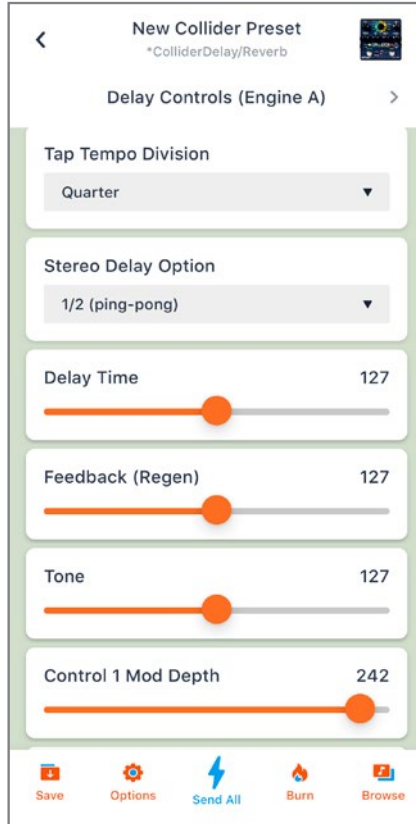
<

New Collider Preset
*ColliderDelay/Reverb

Delay Controls (Engine A) >

Tap Tempo Division
Quarter ▼

Stereo Delay Option
1/2 (ping-pong) ▼

Delay Time 127

Feedback (Regen) 127

Tone 127

Control 1 Mod Depth 242

Save Options Send All Burn Browse